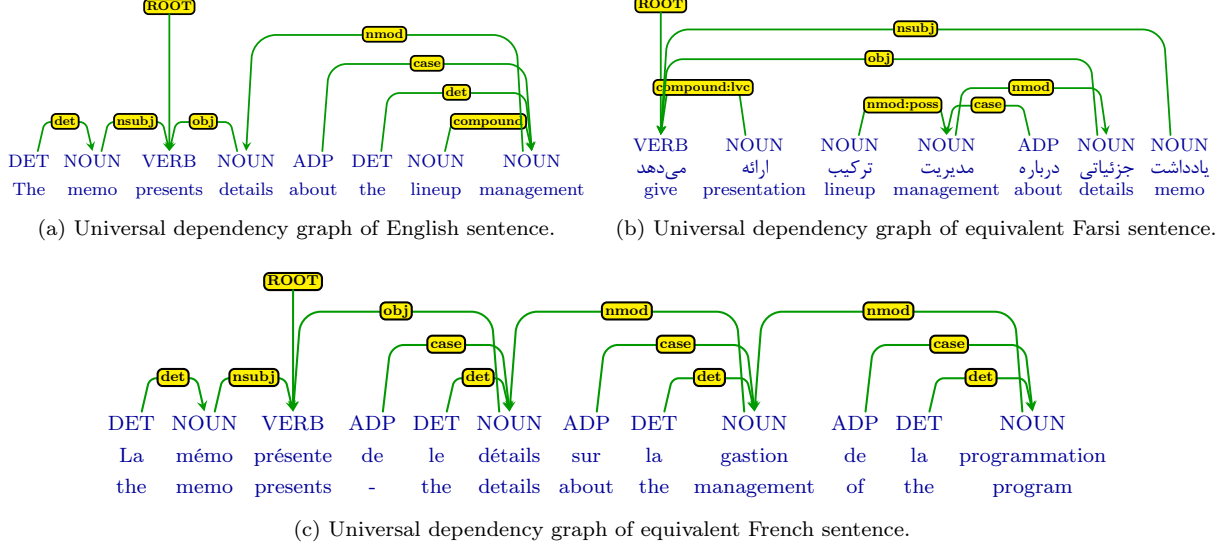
ROOT
nmod
case
det
det
nsubj
obj
compound
DET NOUN VERB NOUN ADP DET NOUN NOUN
The memo presents details about the lineup management

(a) Universal dependency graph of English sentence.

ROOT
nsubj
obj
compound:lvc
nmod
nmod:poss
case
VERB NOUN NOUN NOUN ADP NOUN NOUN
می‌دهد ارائه ترکیب مدیریت درباره جزئیاتی یادداشت
give presentation lineup management about details memo

(b) Universal dependency graph of equivalent Farsi sentence.

ROOT
obj
nmod
nmod
case
case
case
det
nsubj
det
det
det
DET NOUN VERB ADP DET NOUN ADP DET NOUN ADP DET NOUN
La mémo présente de le détails sur la gastion de la programmation
the memo presents - the details about the management of the program

(c) Universal dependency graph of equivalent French sentence.